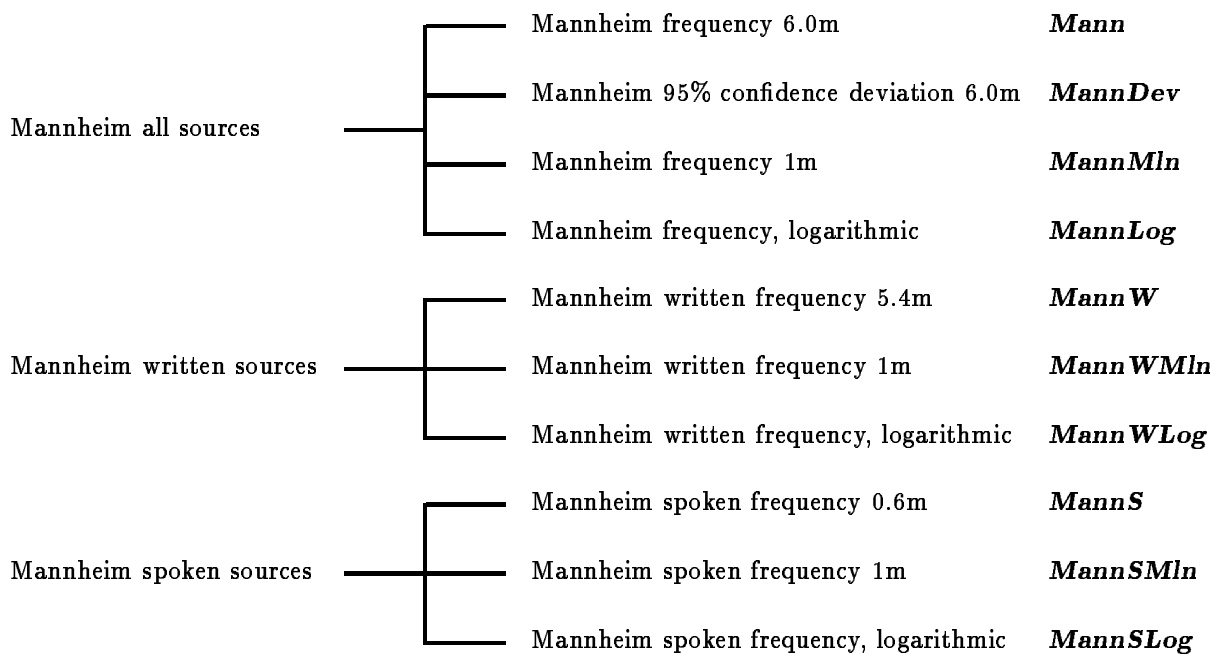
Mannheim all sources

Mannheim frequency 6.0m **Mann**

Mannheim 95% confidence deviation 6.0m **MannDev**

Mannheim frequency 1m **MannMln**

Mannheim frequency, logarithmic **MannLog**

Mannheim written sources

Mannheim written frequency 5.4m **MannW**

Mannheim written frequency 1m **MannWMln**

Mannheim written frequency, logarithmic **MannWLog**

Mannheim spoken sources

Mannheim spoken frequency 0.6m **MannS**

Mannheim spoken frequency 1m **MannSMln**

Mannheim spoken frequency, logarithmic **MannSLog**